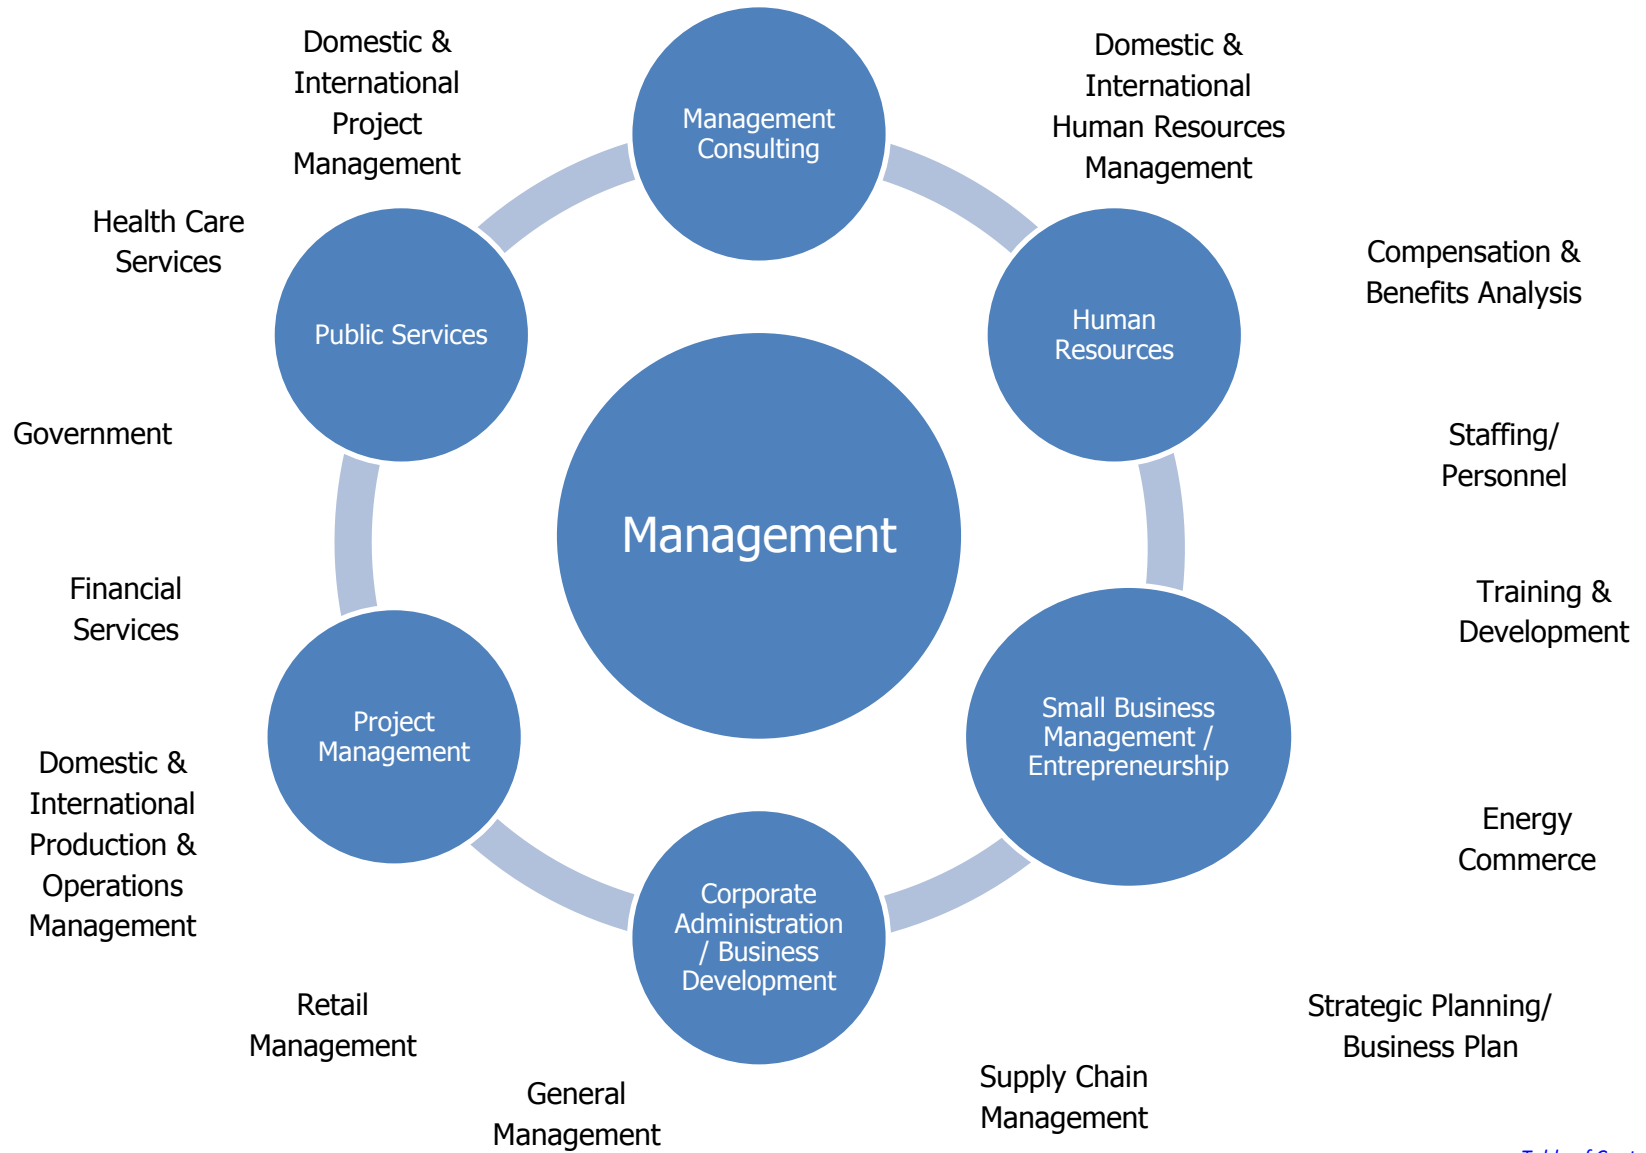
Domestic & International Project Management

Management Consulting

Domestic & International Human Resources Management

Health Care Services

Public Services

Human Resources

Compensation & Benefits Analysis

Management

Government

Staffing/ Personnel

Financial Services

Training & Development

Project Management

Small Business Management / Entrepreneurship

Domestic & International Production & Operations Management

Energy Commerce

Corporate Administration / Business Development

Retail Management

Strategic Planning/ Business Plan

General Management

Supply Chain Management

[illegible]